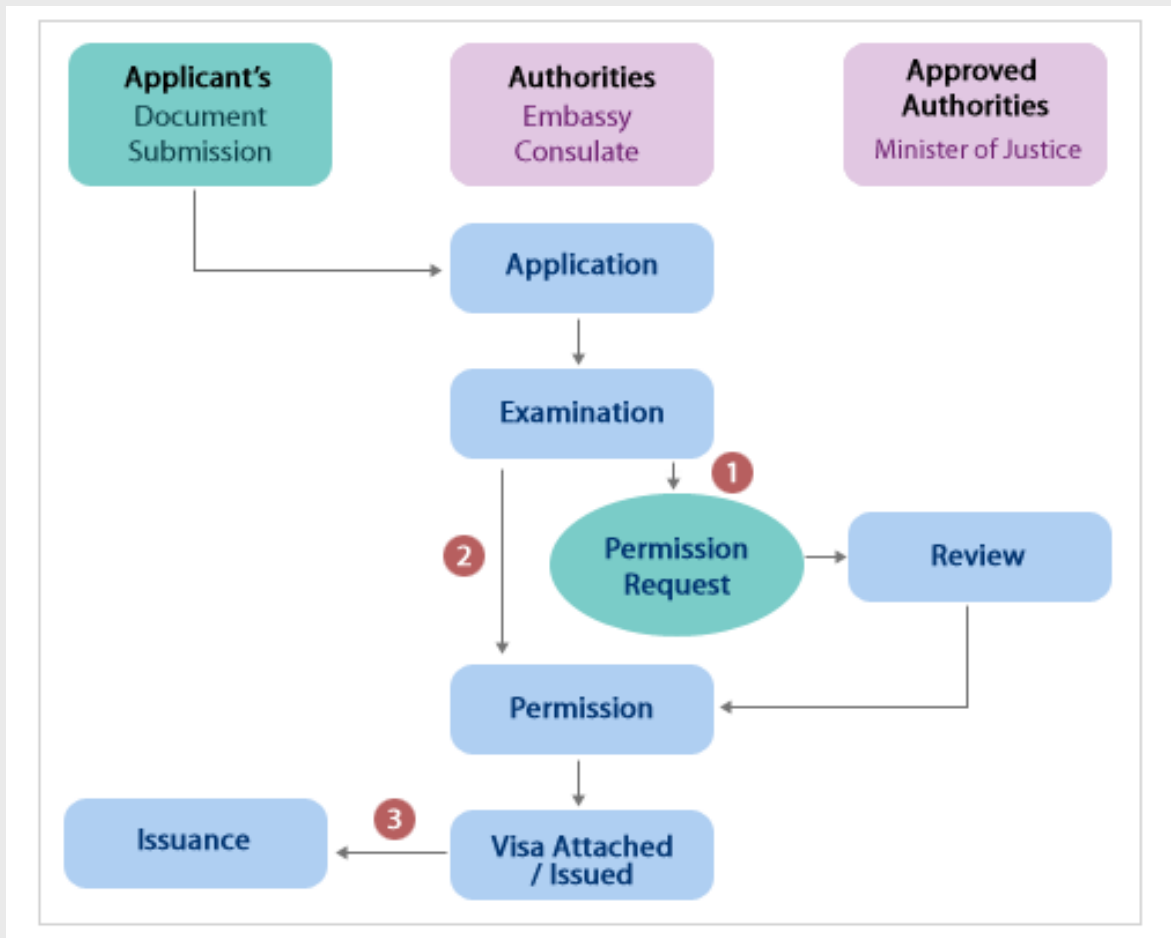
Applicant's
Document Submission

Authorities
Embassy
Consulate

Approved Authorities
Minister of Justice

Application

Examination

1

2

Permission Request

Review

Permission

3

Issuance

Visa Attached / Issued